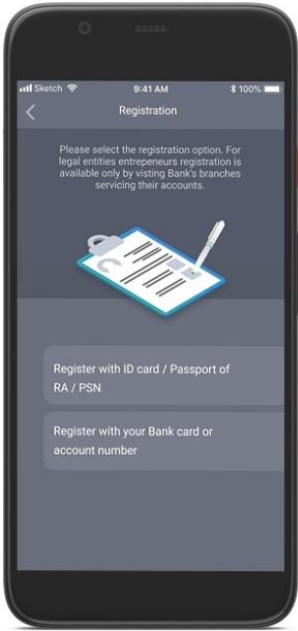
Sketch 9:41 AM 100%

Registration

Please select the registration option. For legal entities entrepeneurs registration is available only by visting Bank's branches servicing their accounts.

Register with ID card / Passport of RA / PSN

Register with your Bank card or account number